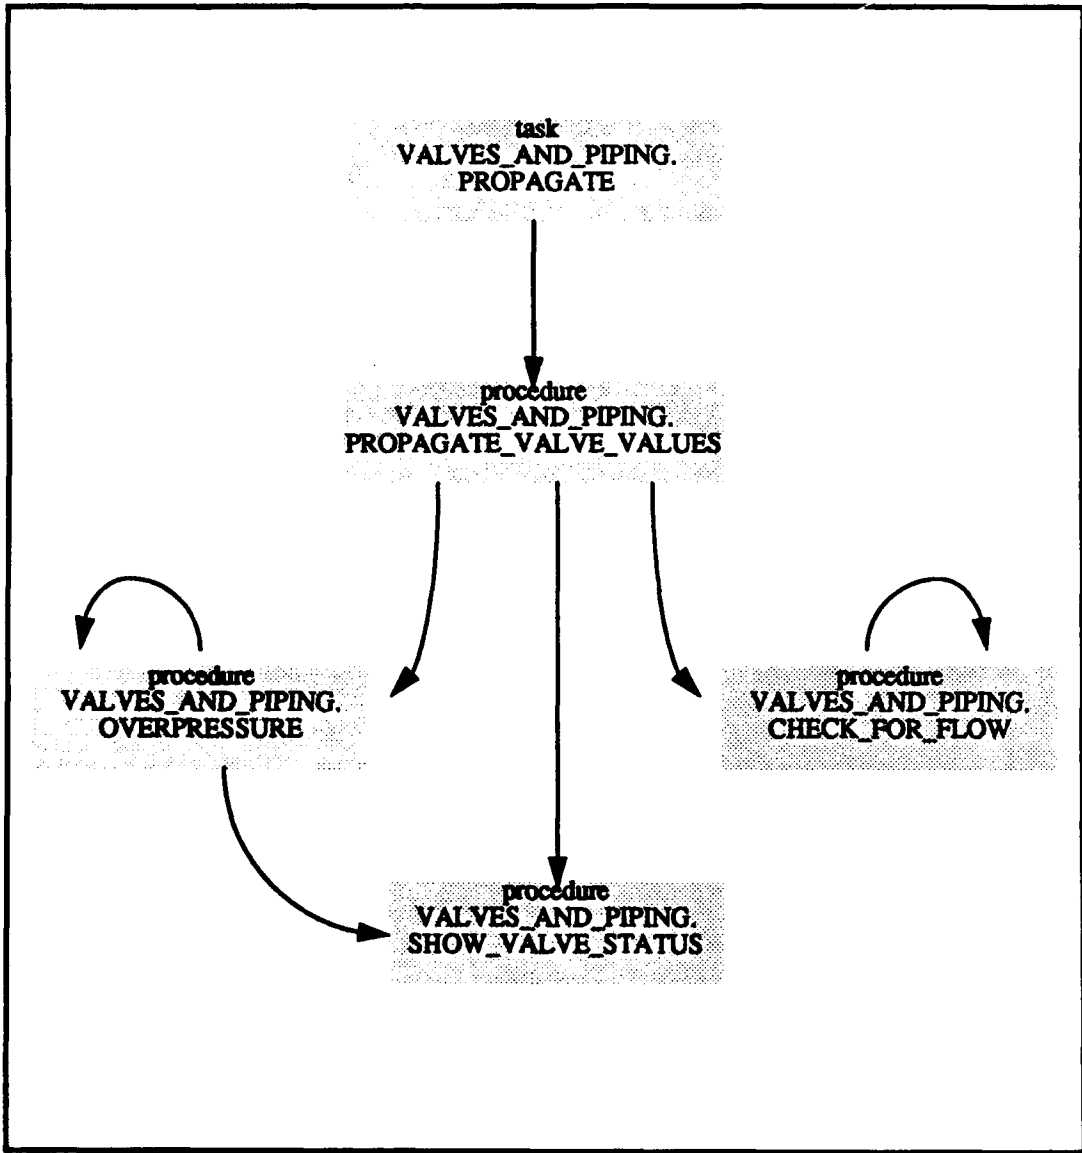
task
VALVES_AND_PIPING.
PROPAGATE

procedure
VALVES_AND_PIPING.
PROPAGATE_VALVE_VALUES

procedure
VALVES_AND_PIPING.
OVERPRESSURE

procedure
VALVES_AND_PIPING.
CHECK_FOR_FLOW

procedure
VALVES_AND_PIPING.
SHOW_VALVE_STATUS